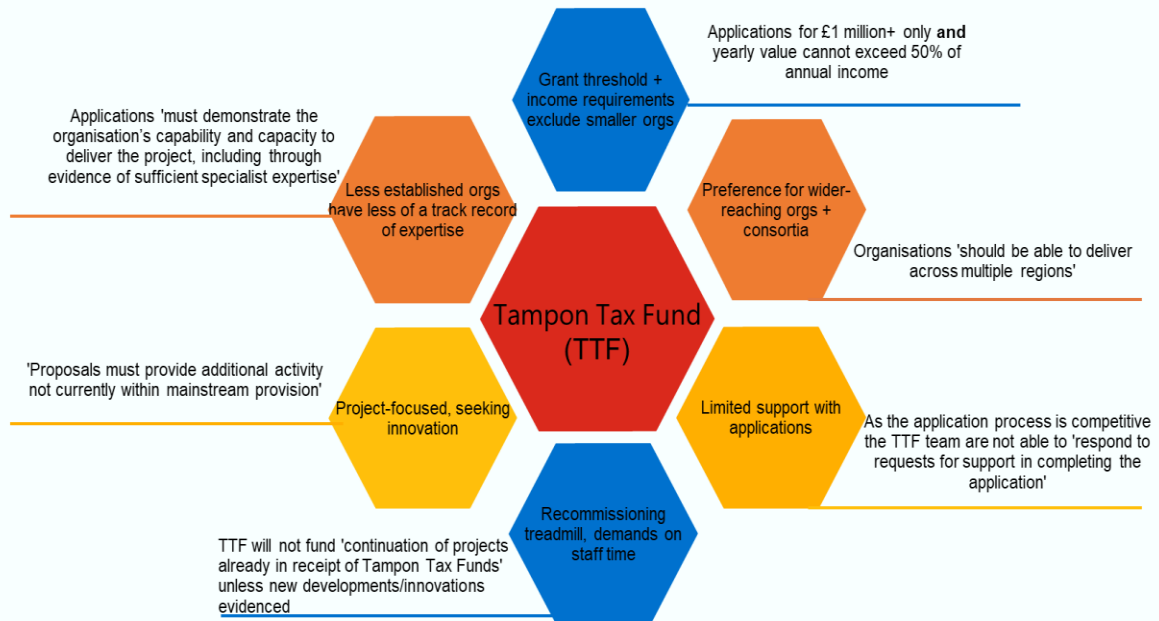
Grant threshold + income requirements exclude smaller orgs

Applications for £1 million+ only **and** yearly value cannot exceed 50% of annual income

Applications 'must demonstrate the organisation's capability and capacity to deliver the project, including through evidence of sufficient specialist expertise'

Less established orgs have less of a track record of expertise

Preference for wider-reaching orgs + consortia

Organisations 'should be able to deliver across multiple regions'

Tampon Tax Fund (TTF)

'Proposals must provide additional activity not currently within mainstream provision'

Project-focused, seeking innovation

Limited support with applications

As the application process is competitive the TTF team are not able to 'respond to requests for support in completing the application'

Recommissioning treadmill, demands on staff time

TTF will not fund 'continuation of projects already in receipt of Tampon Tax Funds' unless new developments/innovations evidenced